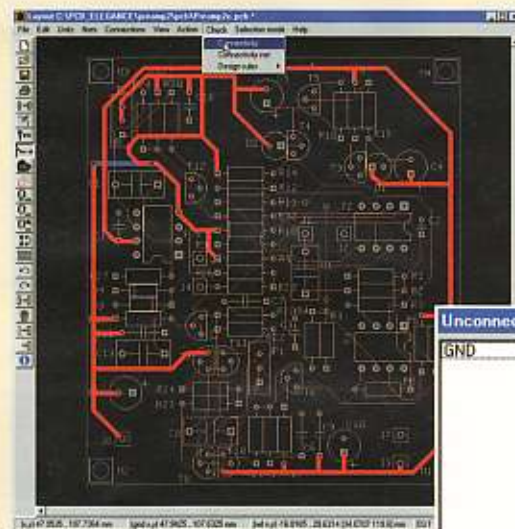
Layout C:\PCB_ELEGANCE\preamp2\pcb\Preamp2c.pcb *

File Edit Units View Connections View Action Check Selection mode Help

Connectivity

Connectivity net

Design rules

Unconnec

GND

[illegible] 47.9535 , 107.7364 mm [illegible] 47.9425 , 107.0325 mm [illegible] 19.9165 , 29.6314 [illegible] 118.92 mm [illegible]